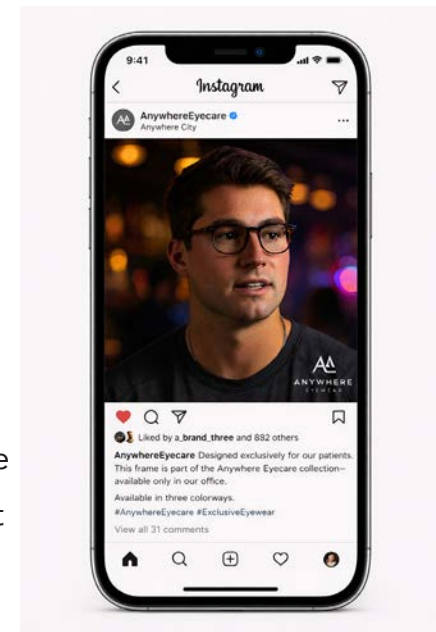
9:41

Instagram

AnywhereEyecare
Anywhere City

AA
ANYWHERE
EYEWEAR

Liked by a_brand_three and 892 others

AnywhereEyecare Designed exclusively for our patients. This frame is part of the Anywhere Eyecare collection– available only in our office.

Available in three colorways.

#AnywhereEyecare #ExclusiveEyewear

View all 31 comments

e

t